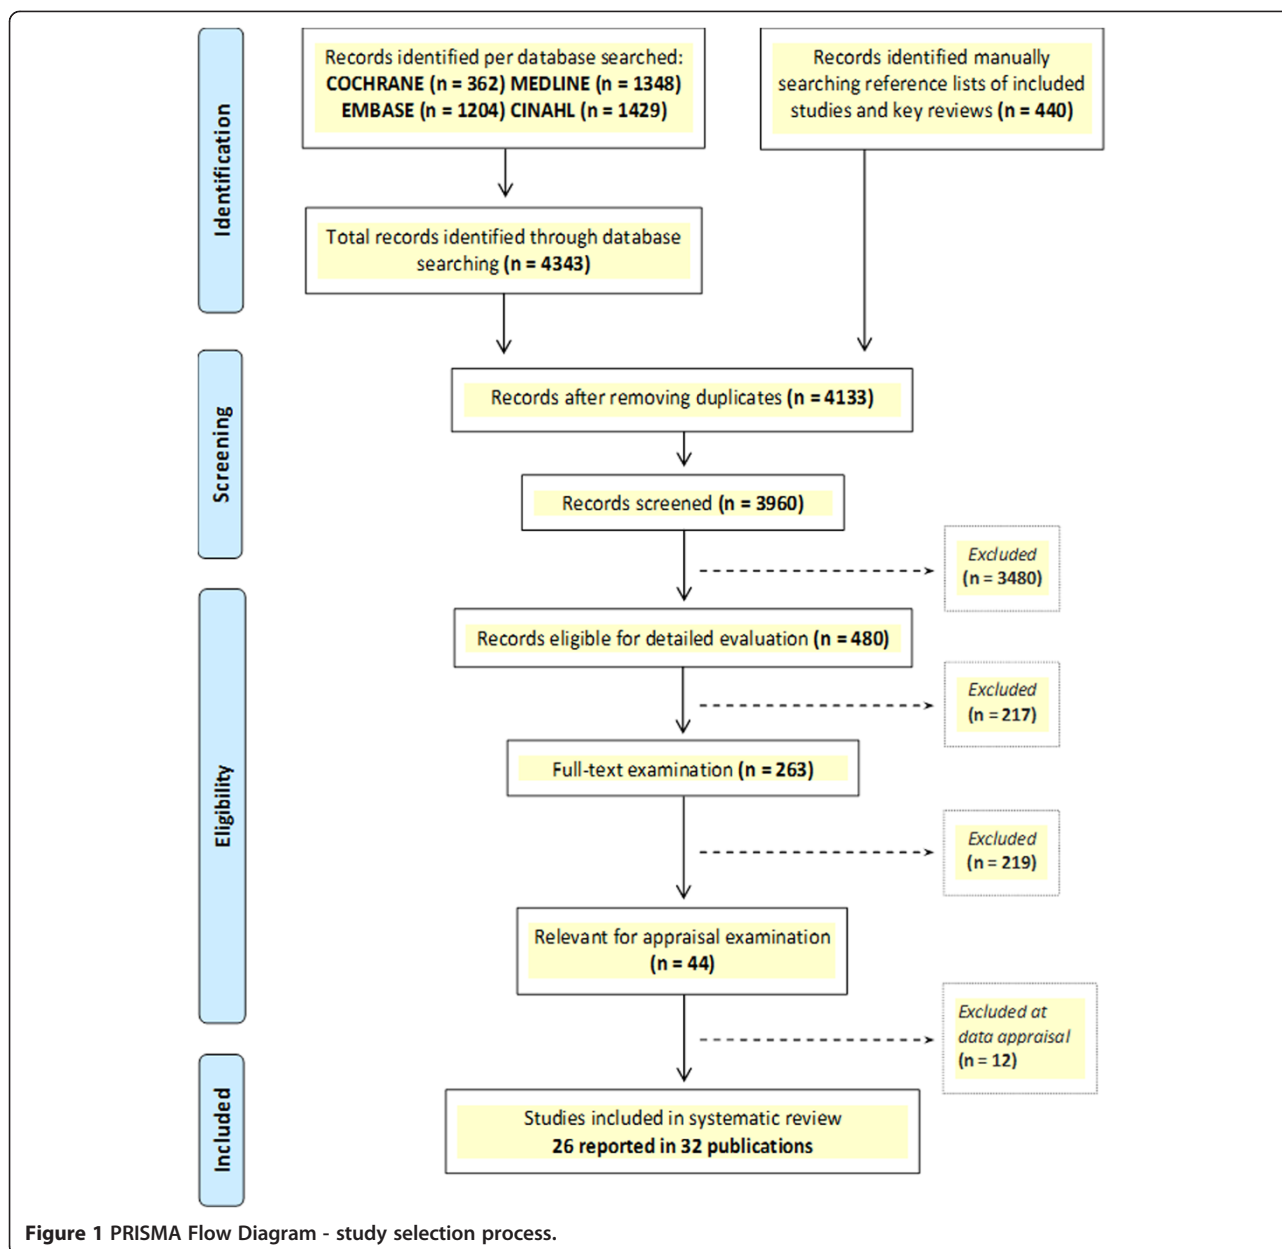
Identification

Records identified per database searched: COCHRANE (n = 362) MEDLINE (n = 1348) EMBASE (n = 1204) CINAHL (n = 1429)

Records identified manually searching reference lists of included studies and key reviews (n = 440)

Total records identified through database searching (n = 4343)

Screening

Records after removing duplicates (n = 4133)

Records screened (n = 3960)

Excluded (n = 3480)

Eligibility

Records eligible for detailed evaluation (n = 480)

Excluded (n = 217)

Full-text examination (n = 263)

Excluded (n = 219)

Relevant for appraisal examination (n = 44)

Excluded at data appraisal (n = 12)

Included

Studies included in systematic review
26 reported in 32 publications

Figure 1 PRISMA Flow Diagram - study selection process.